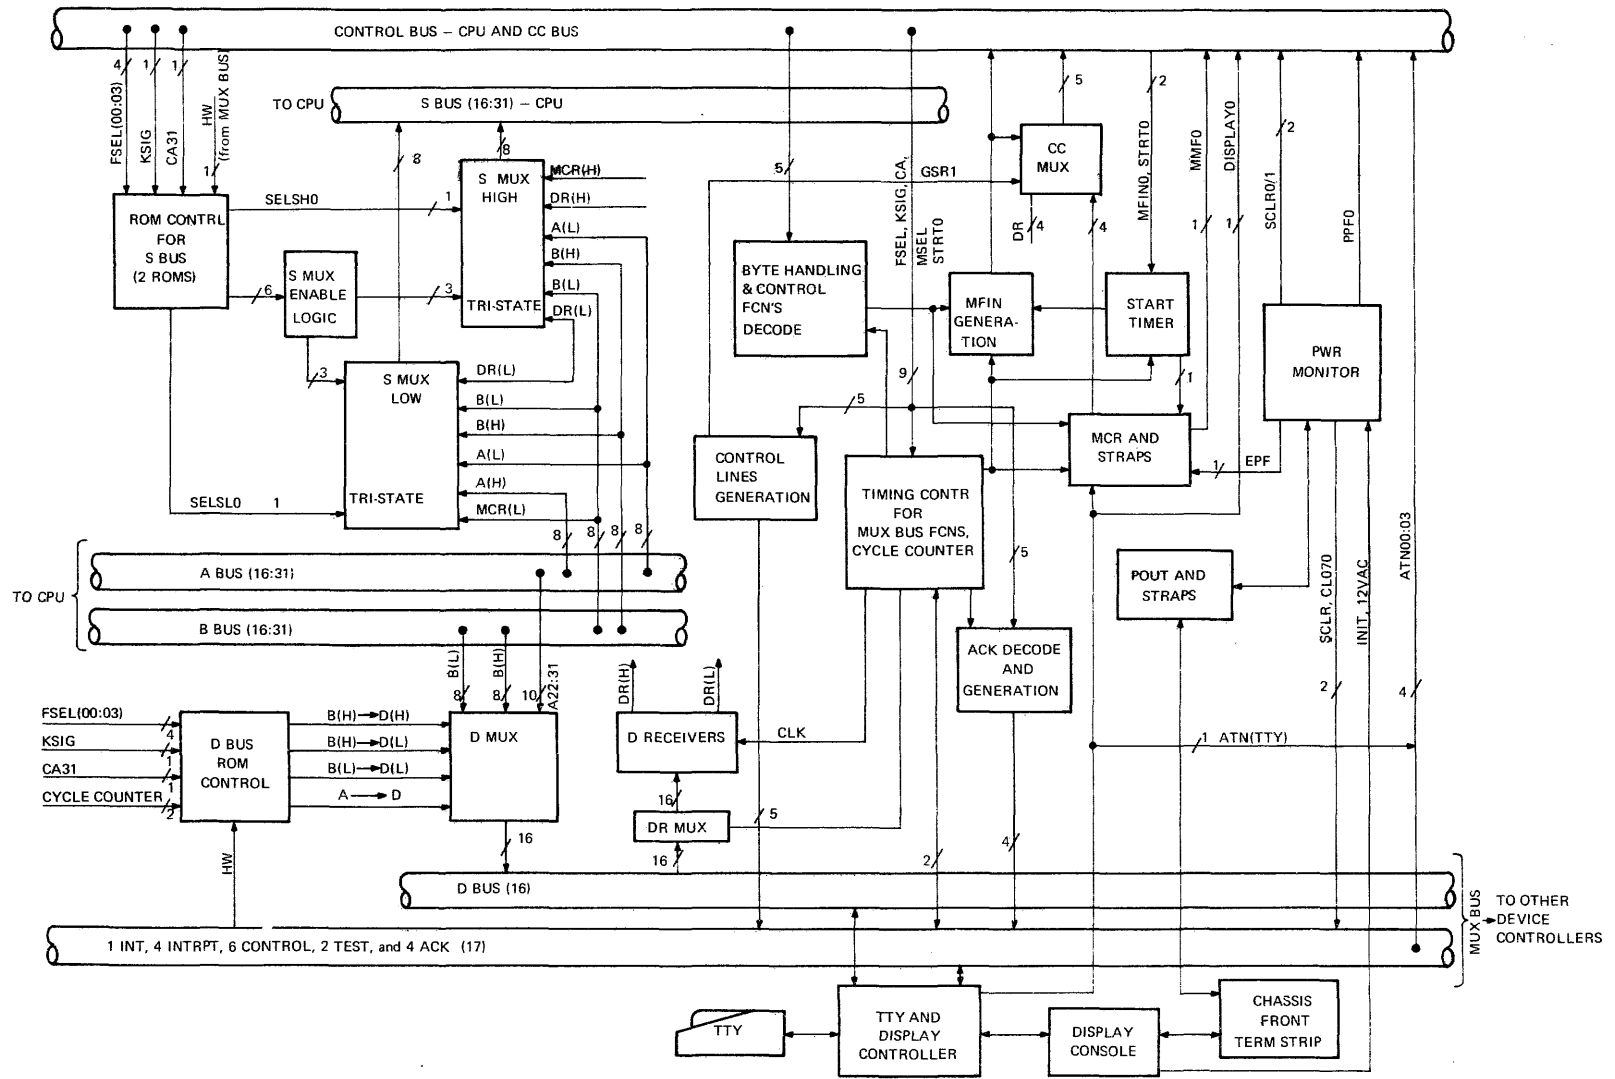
CONTROL BUS – CPU AND CC BUS

4 1 1
FSEL(00:03) KSIG CA31 HW (from MUX BUS)
1

TO CPU S BUS (16:31) – CPU

8 8

ROM CONTRL FOR S BUS (2 ROMS)

SELSH0 1

S MUX HIGH
MCR(H)
DR(H)
A(L)
B(H)
B(L)
DR(L)
TRI-STATE

6 S MUX ENABLE LOGIC 3

3

S MUX LOW
DR(L)
B(L)
B(H)
A(L)
A(H)
MCR(L)
TRI-STATE

SELSL0 1

8 8 8 8

TO CPU

A BUS (16:31)

B BUS (16:31)

FSEL(00:03) 4
KSIG 1
CA31 1
CYCLE COUNTER 1 2

D BUS ROM CONTROL

HW

B(H)→D(H)
B(H)→D(L)
B(L)→D(L)
A → D

B(L) B(H) A22:31
8 8 10

D MUX

16

5

BYTE HANDLING & CONTROL FCN'S DECODE

FSEL, KSIG, CA, MSEL STRT0

GSR1

5

CC MUX

DR 4 4

MFIN GENERA-TION

MFIN0, STRT0 2

START TIMER

MMF0 DISPLAY0

1 1

SCLR0/1 2

PPF0

PWR MONITOR

1

9

5

CONTROL LINES GENERATION

TIMING CONTR FOR MUX BUS FCNS, CYCLE COUNTER

MCR AND STRAPS

1 EPF

5

ACK DECODE AND GENERATION

POUT AND STRAPS

SCLR, CL070 INIT, 12VAC ATN00:03

2 4

DR(H) DR(L)

D RECEIVERS CLK

16

DR MUX 5

16

1 ATN(TTY)

2 4

D BUS (16)

1 INT, 4 INTRPT, 6 CONTROL, 2 TEST, and 4 ACK (17)

MUX BUS

TO OTHER DEVICE CONTROLLERS

TTY

TTY AND DISPLAY CONTROLLER

DISPLAY CONSOLE

CHASSIS FRONT TERM STRIP